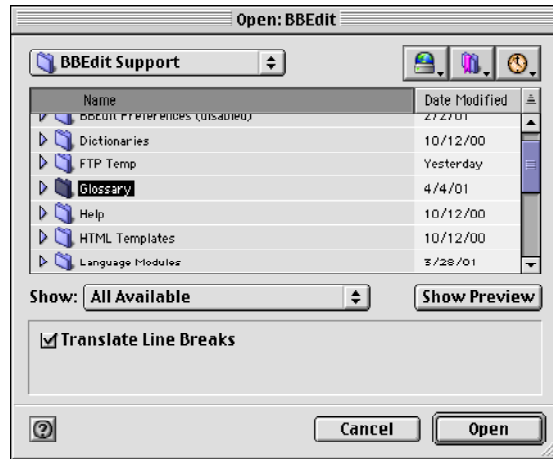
Open: BBEdit

BBEdit Support

| Name | Date Modified |
|---|---|
| BBEdit Preferences (disabled) | 2/2/01 |
| Dictionaries | 10/12/00 |
| FTP Temp | Yesterday |
| Glossary | 4/4/01 |
| Help | 10/12/00 |
| HTML Templates | 10/12/00 |
| Language Modules | 3/28/01 |

Show: All Available

Show Preview

Translate Line Breaks

Cancel

Open